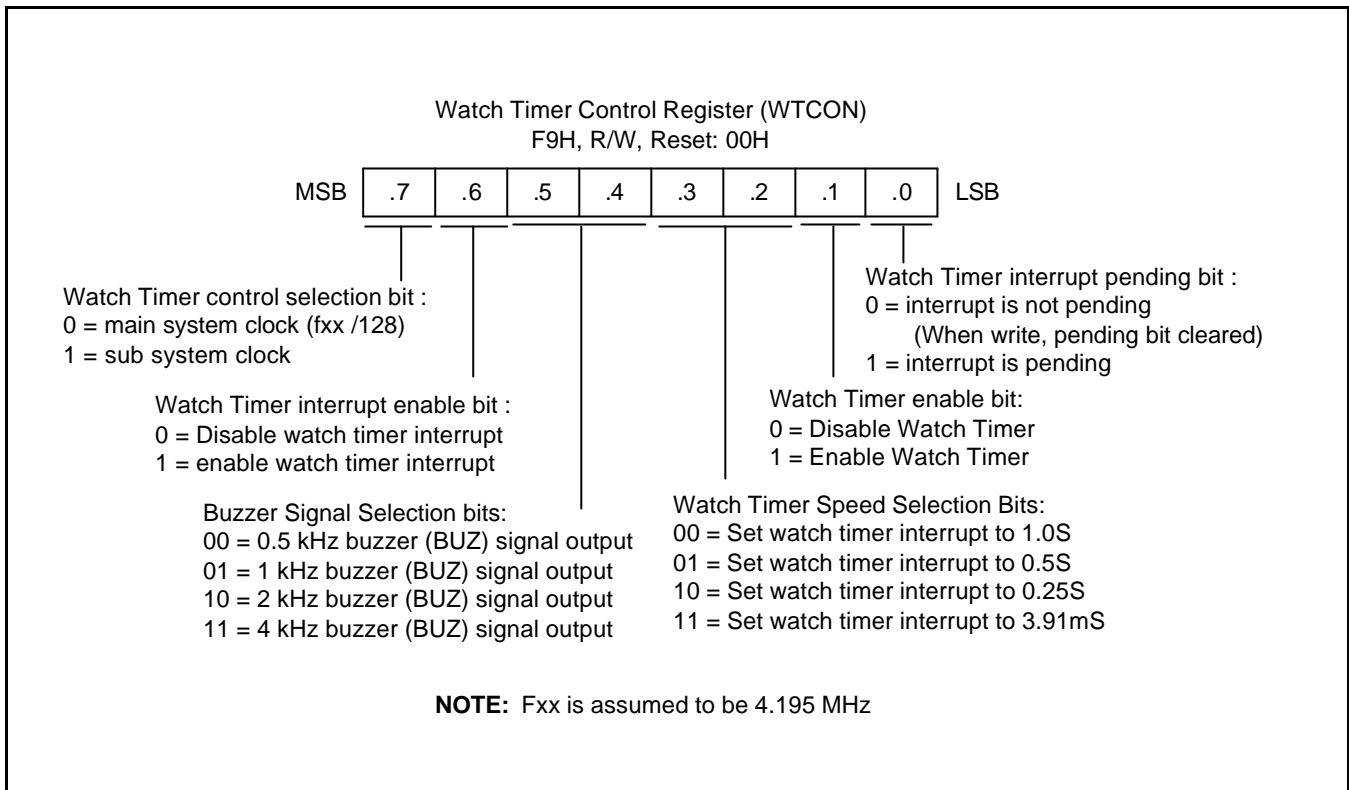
Watch Timer Control Register (WTCON)
F9H, R/W, Reset: 00H

| MSB | .7 | .6 | .5 | .4 | .3 | .2 | .1 | .0 | LSB |
|---|---|---|---|---|---|---|---|---|---|

Watch Timer interrupt pending bit :
0 = interrupt is not pending
(When write, pending bit cleared)
1 = interrupt is pending

Watch Timer control selection bit :
0 = main system clock (fxx /128)
1 = sub system clock

Watch Timer interrupt enable bit :
0 = Disable watch timer interrupt
1 = enable watch timer interrupt

Watch Timer enable bit:
0 = Disable Watch Timer
1 = Enable Watch Timer

Buzzer Signal Selection bits:
00 = 0.5 kHz buzzer (BUZ) signal output
01 = 1 kHz buzzer (BUZ) signal output
10 = 2 kHz buzzer (BUZ) signal output
11 = 4 kHz buzzer (BUZ) signal output

Watch Timer Speed Selection Bits:
00 = Set watch timer interrupt to 1.0S
01 = Set watch timer interrupt to 0.5S
10 = Set watch timer interrupt to 0.25S
11 = Set watch timer interrupt to 3.91mS

**NOTE:** Fxx is assumed to be 4.195 MHz